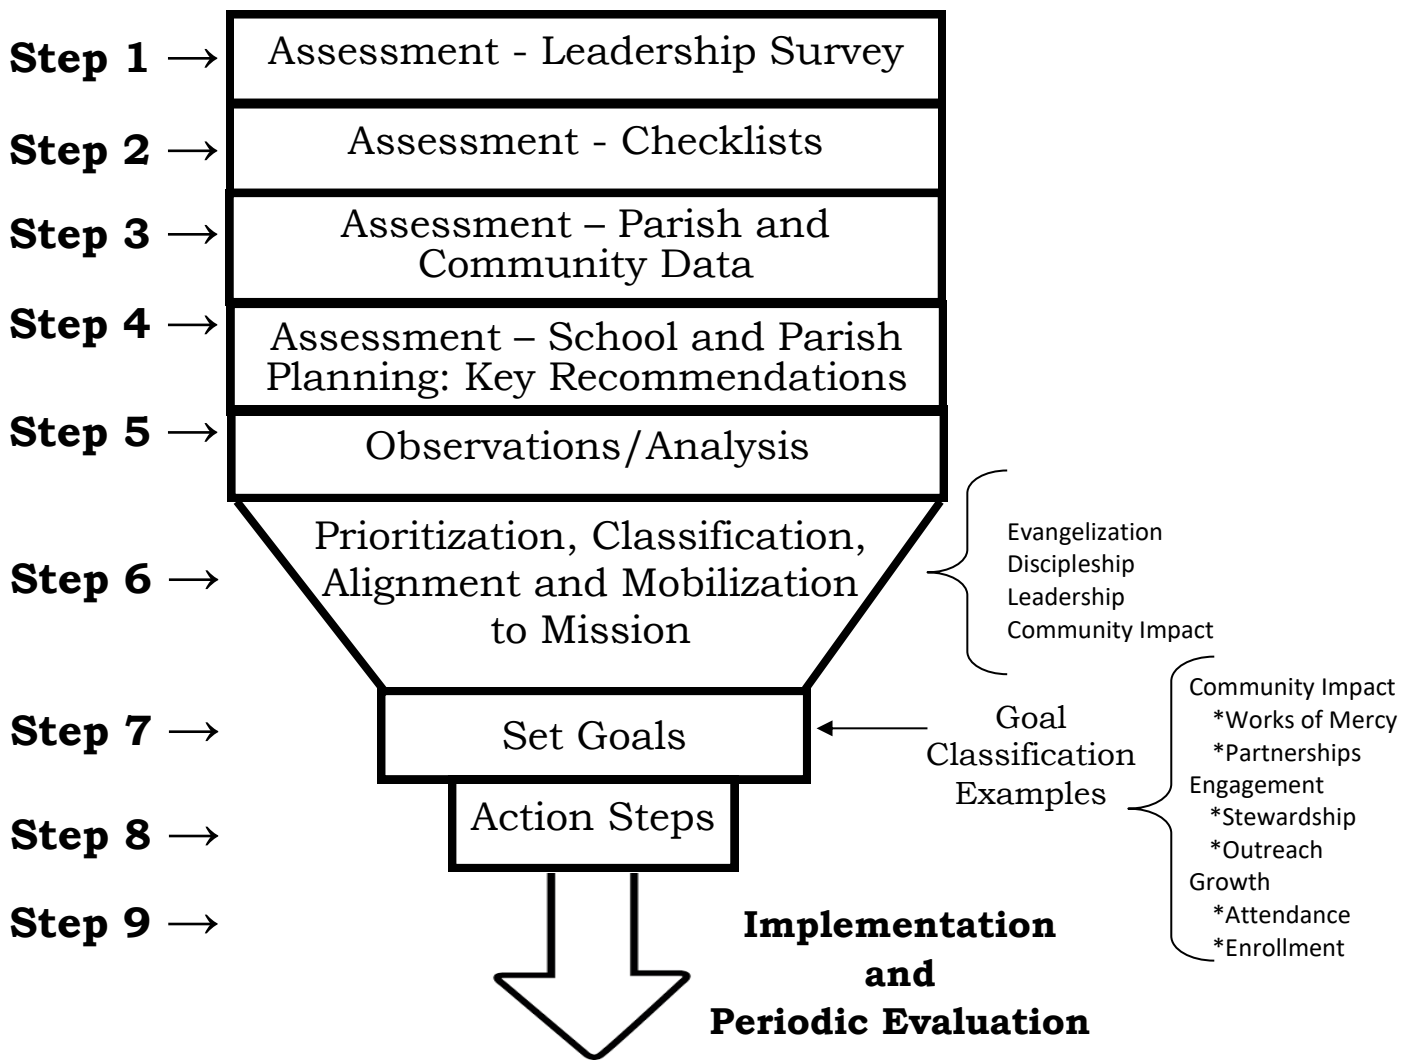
**Step 1** → Assessment - Leadership Survey

**Step 2** → Assessment - Checklists

**Step 3** → Assessment – Parish and Community Data

**Step 4** → Assessment – School and Parish Planning: Key Recommendations

**Step 5** → Observations/Analysis

**Step 6** → Prioritization, Classification, Alignment and Mobilization to Mission

Evangelization
Discipleship
Leadership
Community Impact

**Step 7** → Set Goals

Goal Classification Examples

Community Impact
*Works of Mercy
*Partnerships
Engagement
*Stewardship
*Outreach
Growth
*Attendance
*Enrollment

**Step 8** → Action Steps

**Step 9** →

**Implementation and Periodic Evaluation**